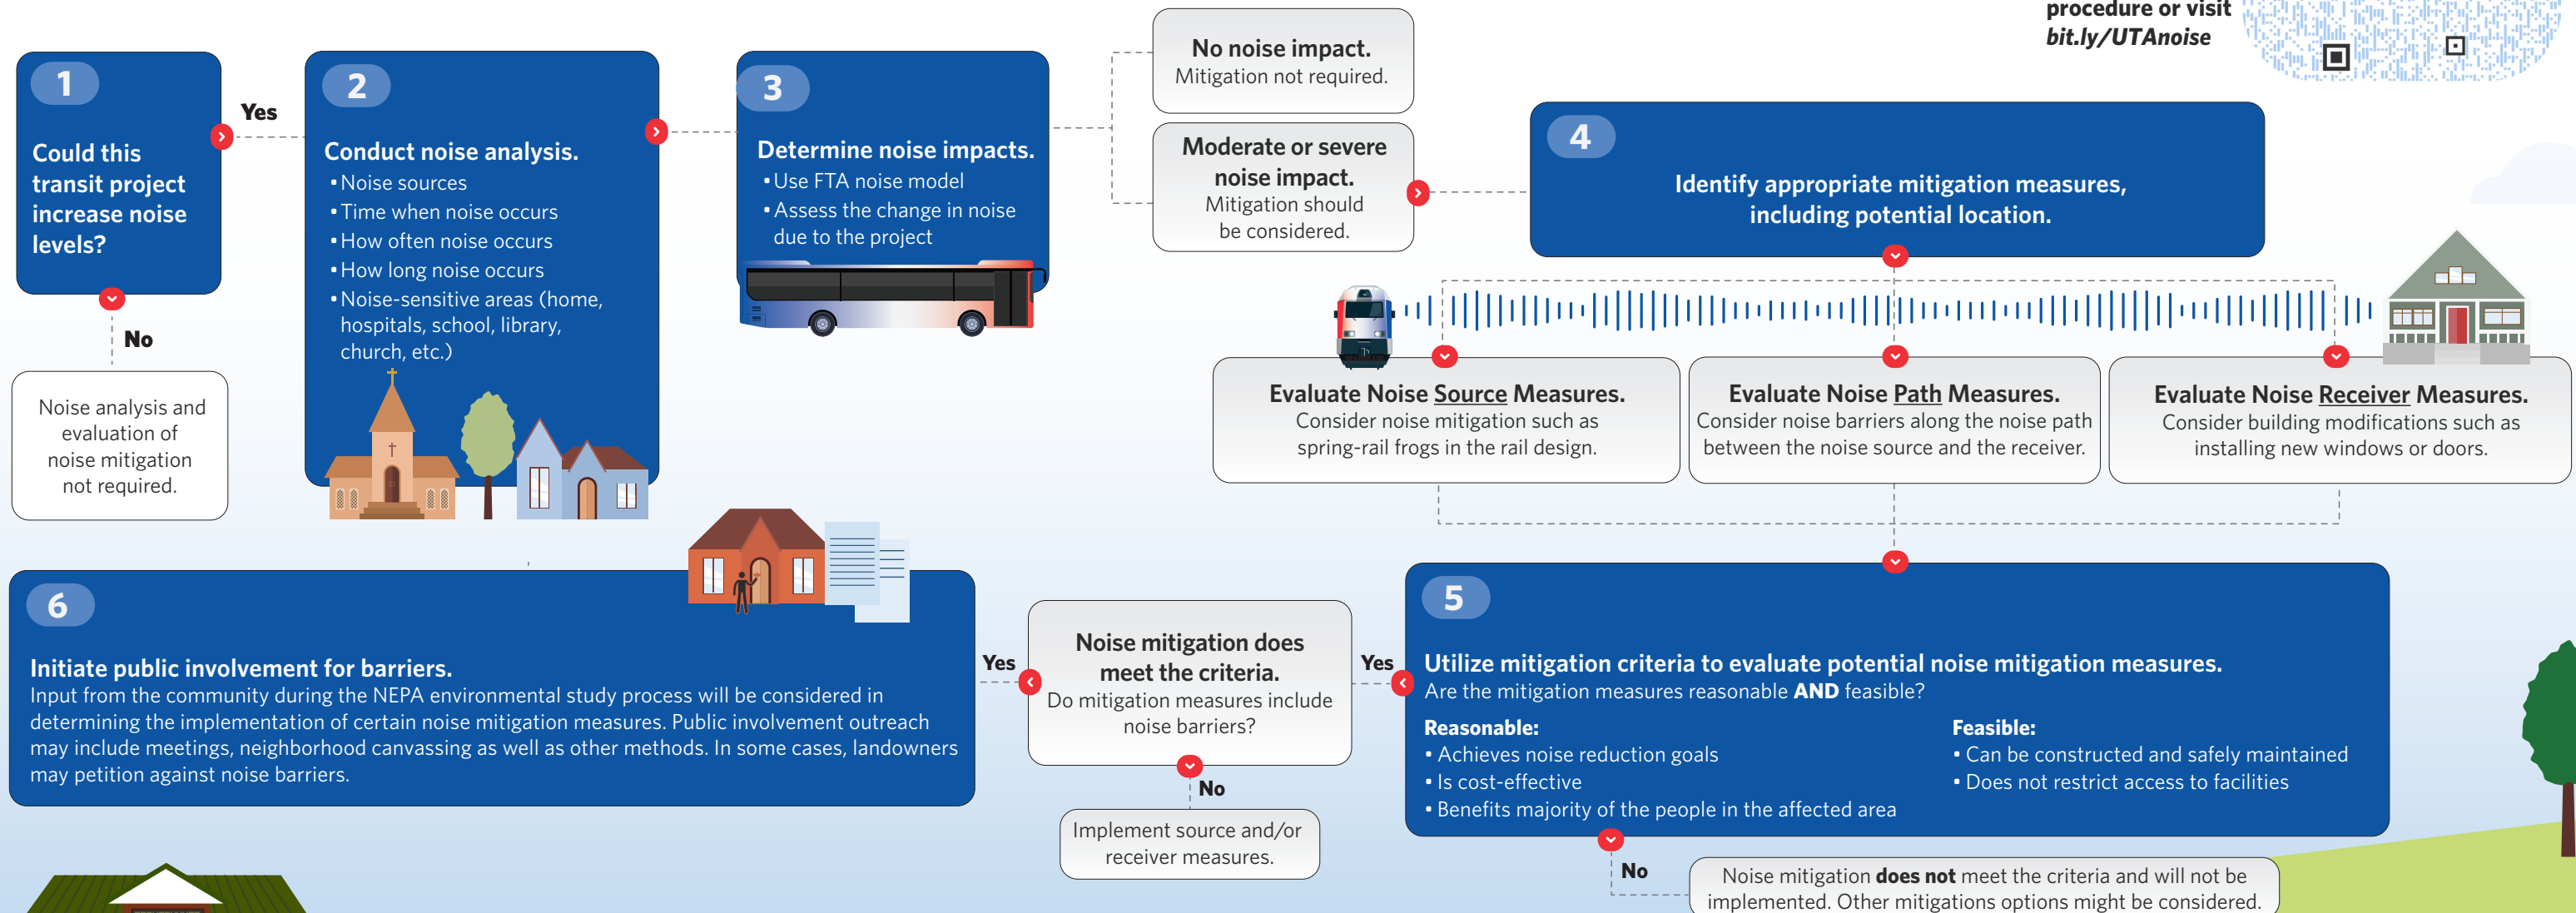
procedure or visit
bit.ly/UTAnoise

1
Could this transit project increase noise levels?

Yes

No

Noise analysis and evaluation of noise mitigation not required.

2
Conduct noise analysis.
• Noise sources
• Time when noise occurs
• How often noise occurs
• How long noise occurs
• Noise-sensitive areas (home, hospitals, school, library, church, etc.)

3
Determine noise impacts.
• Use FTA noise model
• Assess the change in noise due to the project

No noise impact.
Mitigation not required.

Moderate or severe noise impact.
Mitigation should be considered.

4
Identify appropriate mitigation measures, including potential location.

Evaluate Noise Source Measures.
Consider noise mitigation such as spring-rail frogs in the rail design.

Evaluate Noise Path Measures.
Consider noise barriers along the noise path between the noise source and the receiver.

Evaluate Noise Receiver Measures.
Consider building modifications such as installing new windows or doors.

5
Utilize mitigation criteria to evaluate potential noise mitigation measures.
Are the mitigation measures reasonable AND feasible?

Reasonable:
• Achieves noise reduction goals
• Is cost-effective
• Benefits majority of the people in the affected area

Feasible:
• Can be constructed and safely maintained
• Does not restrict access to facilities

No

Noise mitigation does not meet the criteria and will not be implemented. Other mitigations options might be considered.

Yes

Noise mitigation does meet the criteria.
Do mitigation measures include noise barriers?

No

Implement source and/or receiver measures.

Yes

6
Initiate public involvement for barriers.
Input from the community during the NEPA environmental study process will be considered in determining the implementation of certain noise mitigation measures. Public involvement outreach may include meetings, neighborhood canvassing as well as other methods. In some cases, landowners may petition against noise barriers.